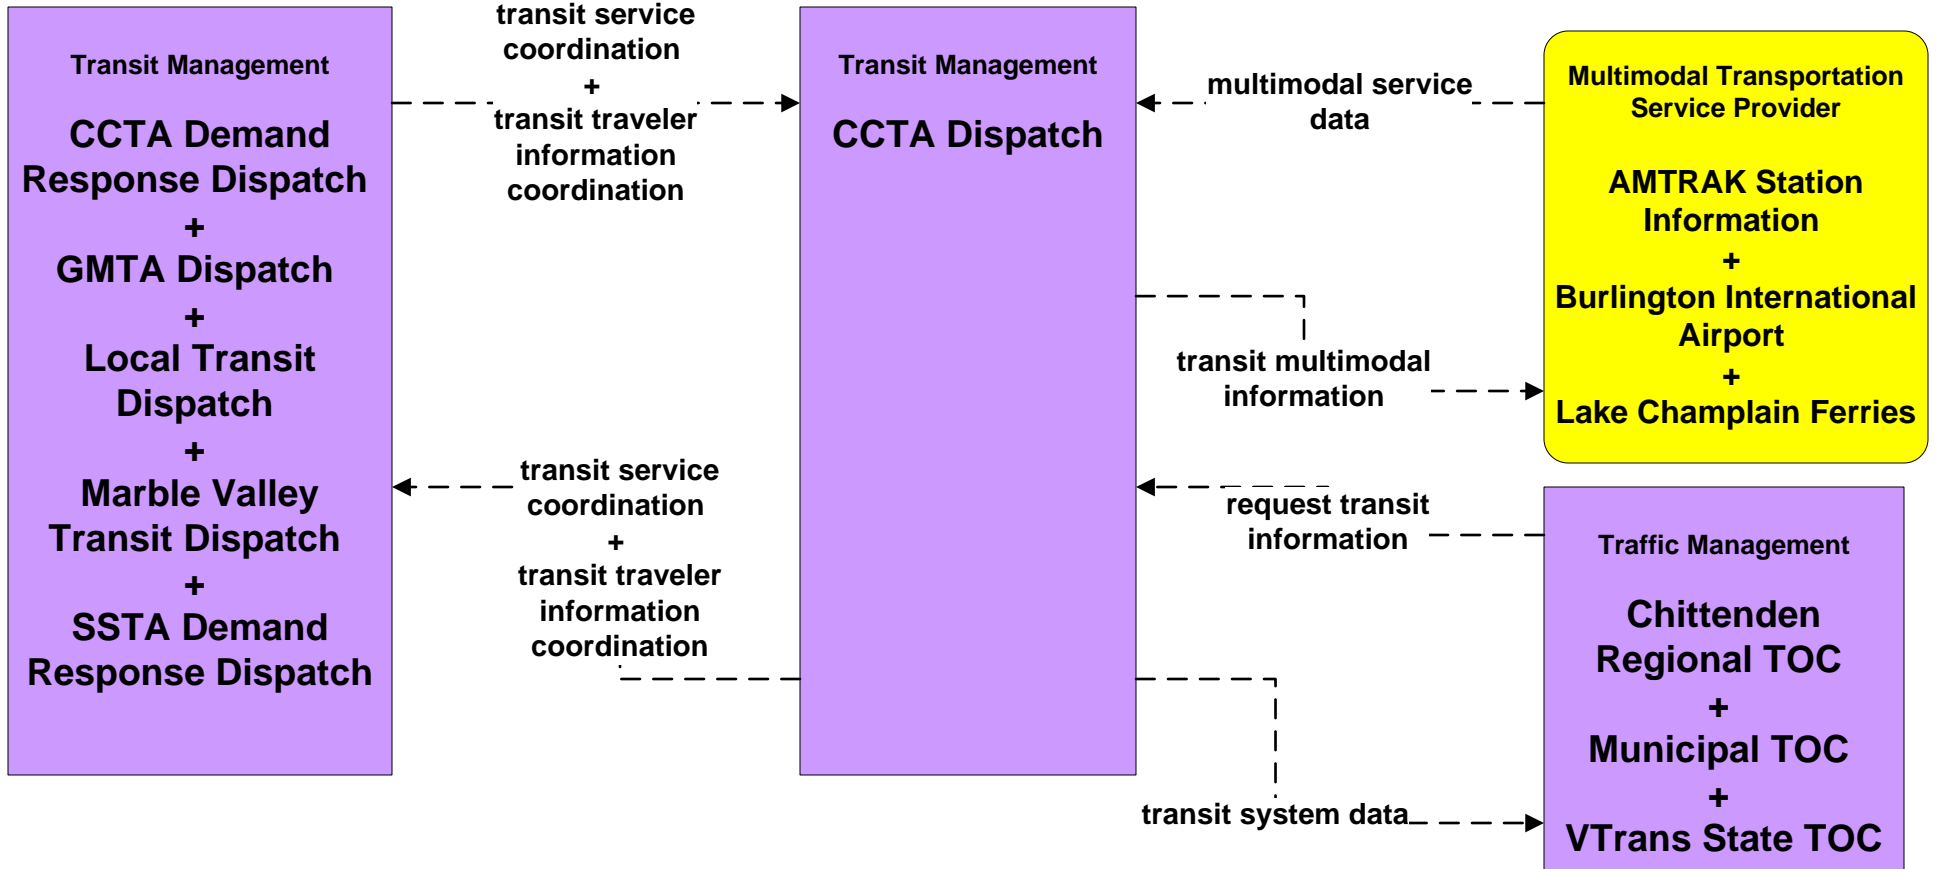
Transit Management

CCTA Demand Response Dispatch
+
GMTA Dispatch
+
Local Transit Dispatch
+
Marble Valley Transit Dispatch
+
SSTA Demand Response Dispatch

transit service coordination
+
transit traveler information coordination

Transit Management

CCTA Dispatch

multimodal service data

Multimodal Transportation Service Provider

AMTRAK Station Information
+
Burlington International Airport
+
Lake Champlain Ferries

transit multimodal information

transit service coordination
+
transit traveler information coordination

request transit information

Traffic Management

Chittenden Regional TOC
+
Municipal TOC
+
VTrans State TOC

transit system data